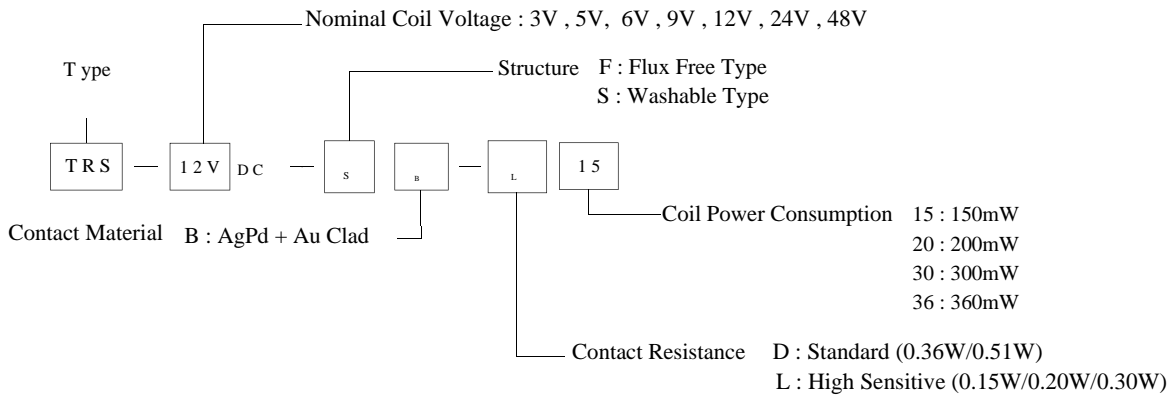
Nominal Coil Voltage : 3V , 5V, 6V , 9V , 12V , 24V , 48V

T ype

Structure F : Flux Free Type
S : Washable Type

TRS — 12V DC — S B — L 15

Coil Power Consumption 15 : 150mW
20 : 200mW
30 : 300mW
36 : 360mW

Contact Material B : AgPd + Au Clad

Contact Resistance D : Standard (0.36W/0.51W)
L : High Sensitive (0.15W/0.20W/0.30W)